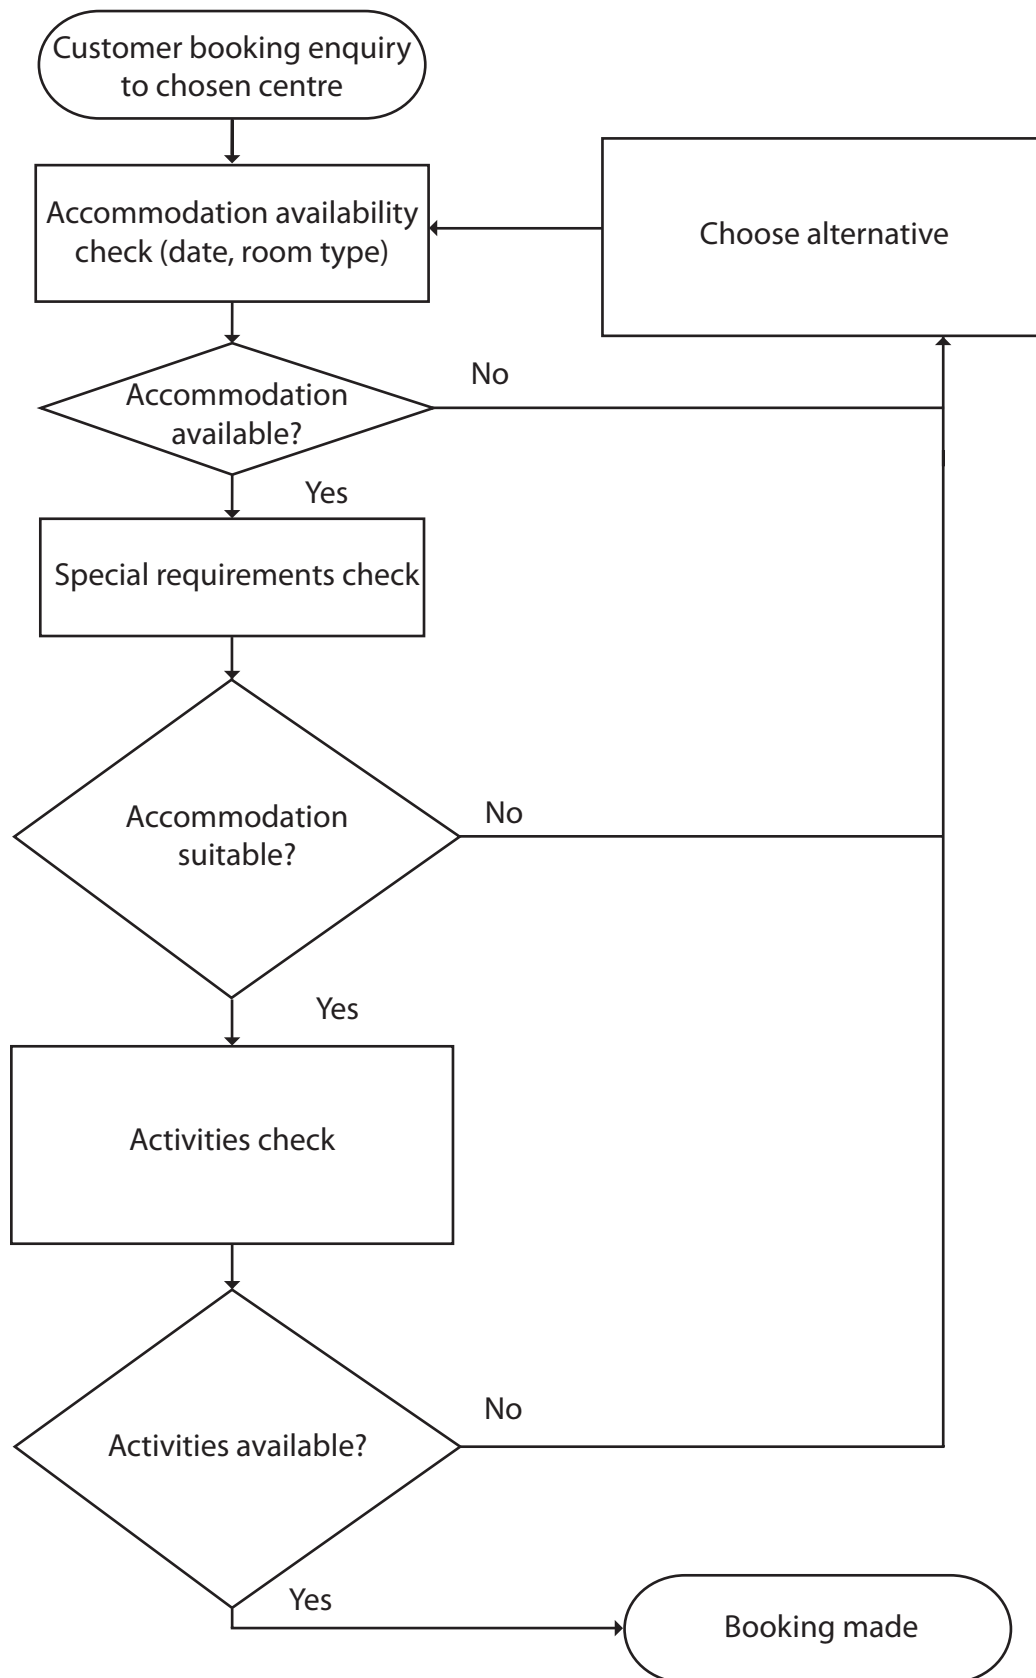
Customer booking enquiry to chosen centre

Accommodation availability check (date, room type)

Choose alternative

No

Accommodation available?

Yes

Special requirements check

Accommodation suitable?

No

Yes

Activities check

No

Activities available?

Yes

Booking made